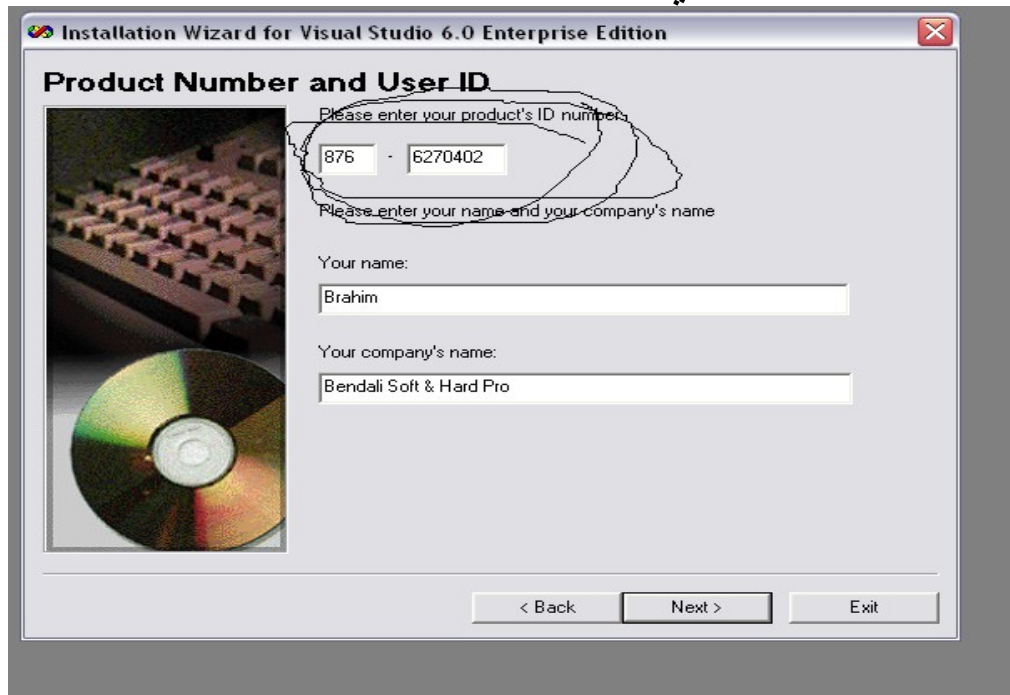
Installation Wizard for Visual Studio 6.0 Enterprise Edition

Product Number and User ID

Please enter your product's ID number:

876 - 6270402

Please enter your name and your company's name

Your name:

Brahim

Your company's name:

Bendali Soft & Hard Pro

< Back

Next >

Exit